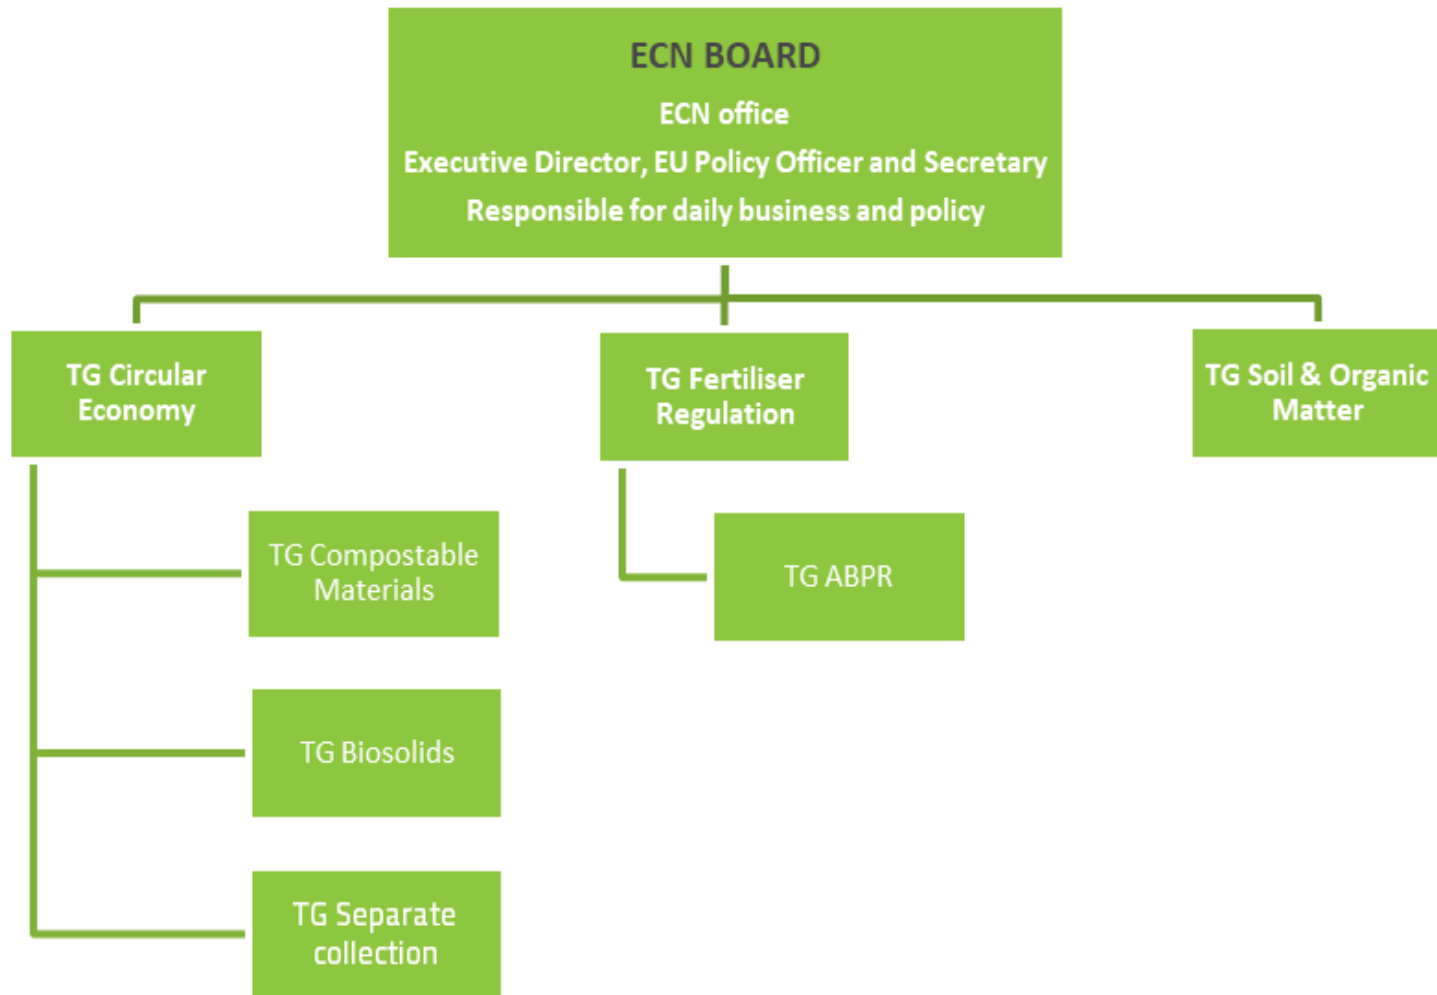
ECN BOARD

ECN office

Executive Director, EU Policy Officer and Secretary

Responsible for daily business and policy

TG Circular Economy

TG Fertiliser Regulation

TG Soil & Organic Matter

TG Compostable Materials

TG ABPR

TG Biosolids

TG Separate collection